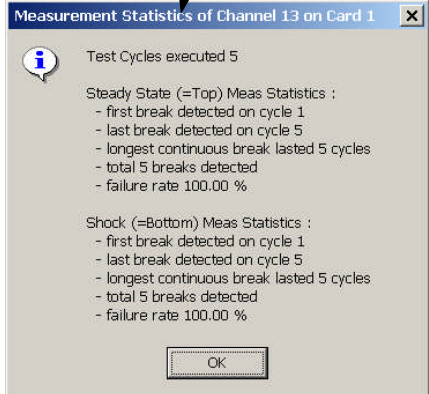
Measurement Statistics of Channel 13 on Card 1

Test Cycles executed 5

Steady State (=Top) Meas Statistics :
- first break detected on cycle 1
- last break detected on cycle 5
- longest continuous break lasted 5 cycles
- total 5 breaks detected
- failure rate 100.00 %

Shock (=Bottom) Meas Statistics :
- first break detected on cycle 1
- last break detected on cycle 5
- longest continuous break lasted 5 cycles
- total 5 breaks detected
- failure rate 100.00 %

OK